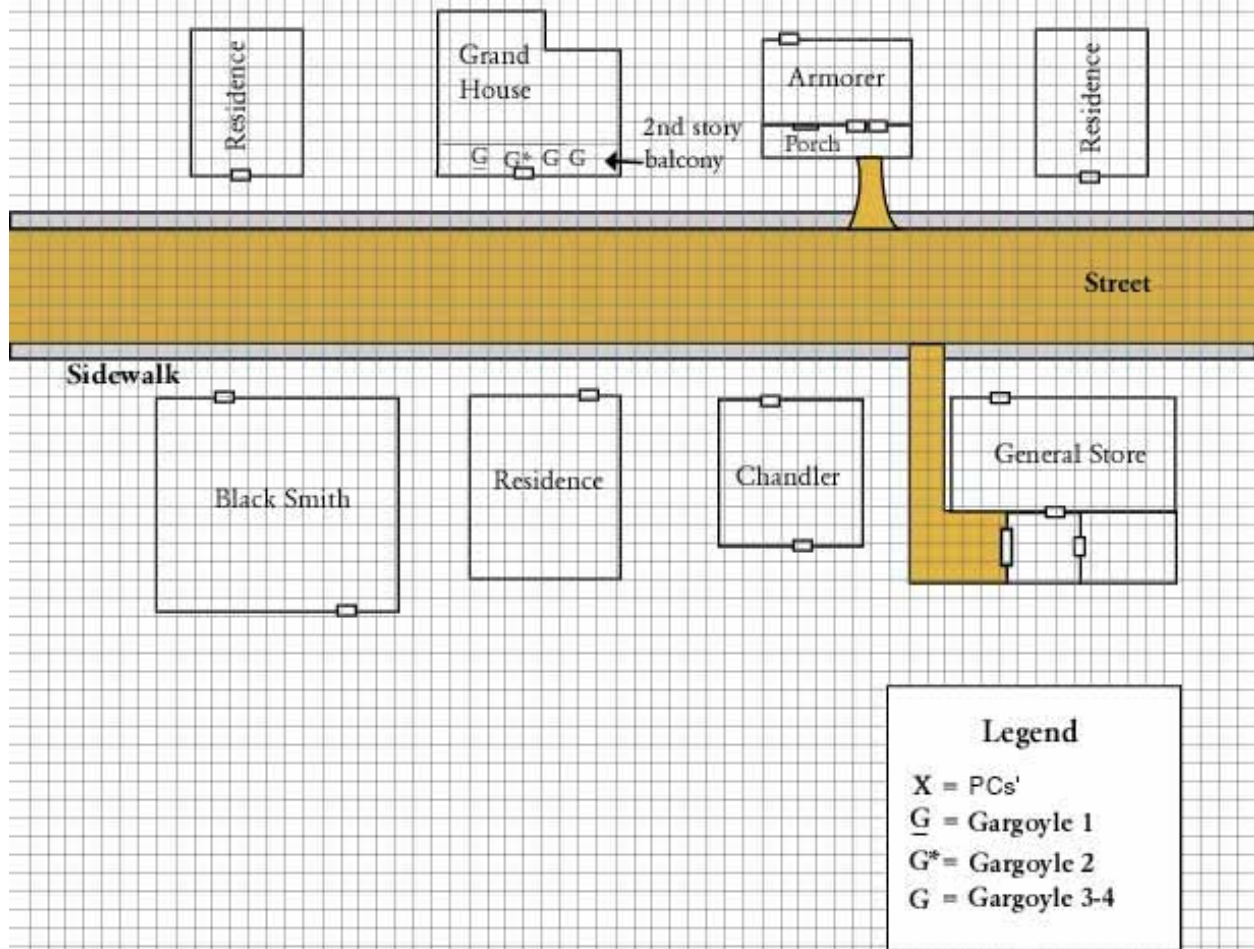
Residence

Grand House

G G* G G

2nd story balcony

Armorer

Porch

Residence

Street

Sidewalk

Black Smith

Residence

Chandler

General Store

Legend

X = PCs'

G = Gargoyle 1

G* = Gargoyle 2

G = Gargoyle 3-4